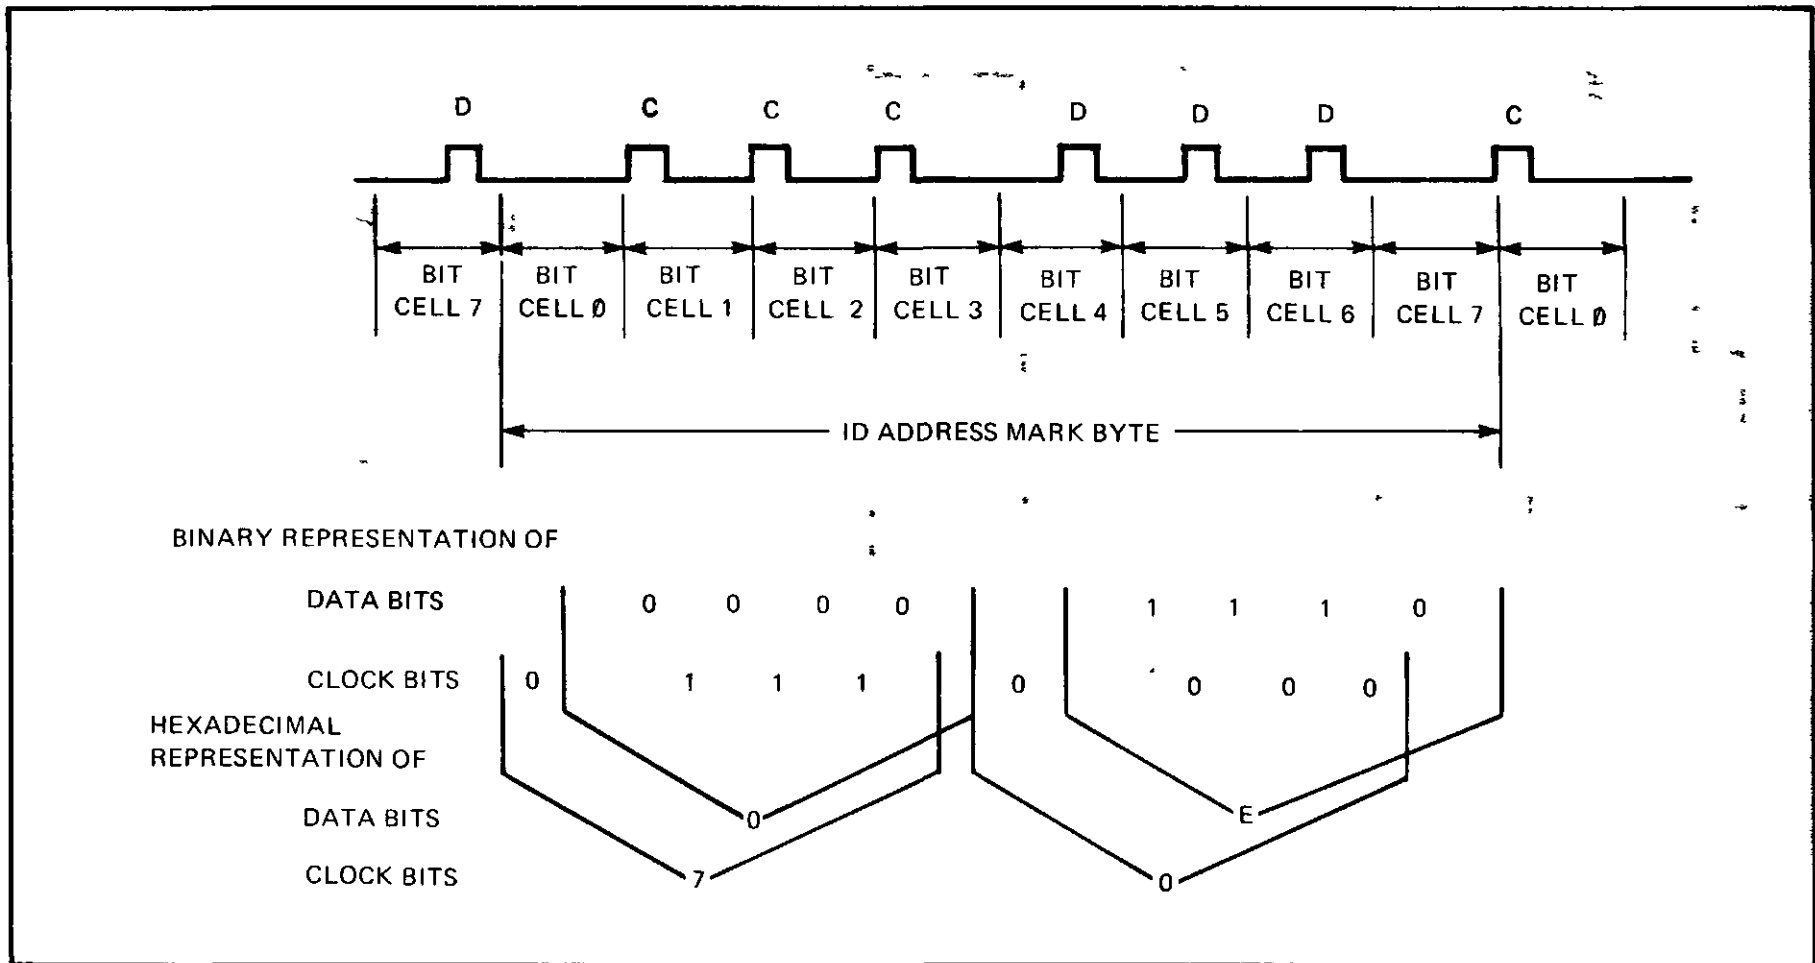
D C C C D D D C

BIT CELL 7 | BIT CELL Ø | BIT CELL 1 | BIT CELL 2 | BIT CELL 3 | BIT CELL 4 | BIT CELL 5 | BIT CELL 6 | BIT CELL 7 | BIT CELL Ø

ID ADDRESS MARK BYTE

BINARY REPRESENTATION OF

DATA BITS 0 0 0 0 1 1 1 0

CLOCK BITS 0 1 1 1 0 0 0 0

HEXADECIMAL REPRESENTATION OF

DATA BITS 0 E

CLOCK BITS 7 0